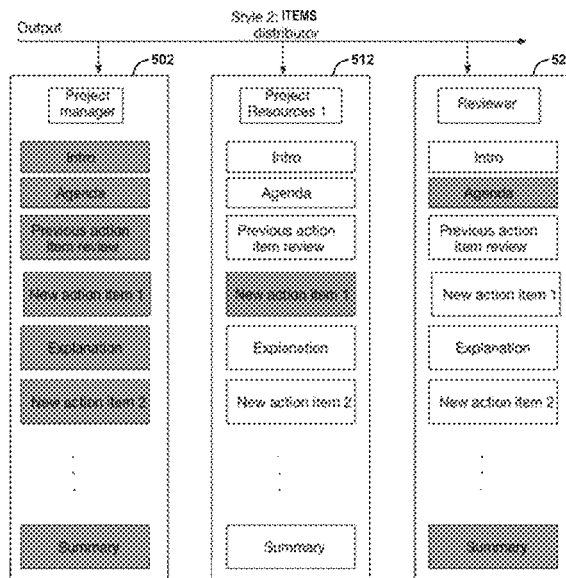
Style 2: ITEMS distributor

Output

502

Project manager

Intro

Agenda

Previous action item review

New action item 1

Explanation

New action item 2

Summary

512

Project Resources 1

Intro

Agenda

Previous action item review

New action item 1

Explanation

New action item 2

Summary

52

Reviewer

Intro

Agenda

Previous action item review

New action item 1

Explanation

New action item 2

Summary